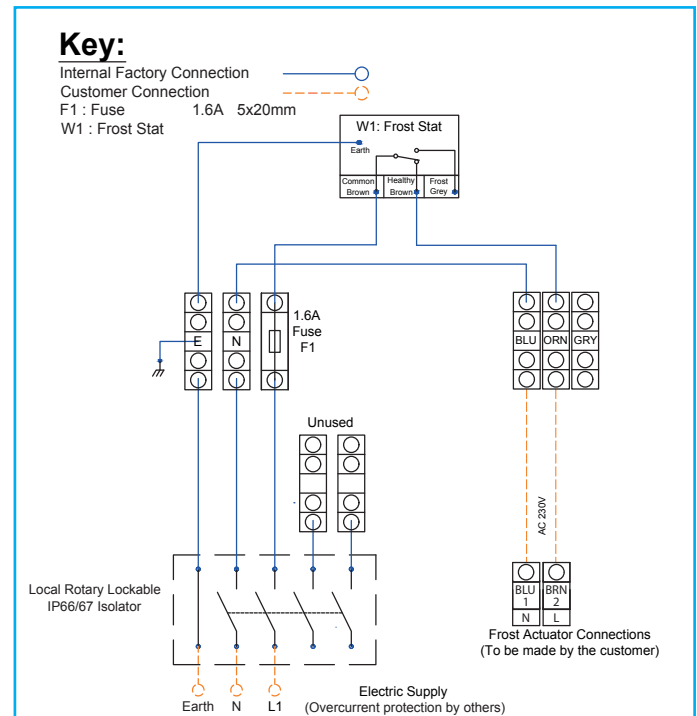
Key:
Internal Factory Connection
Customer Connection
F1 : Fuse 1.6A 5x20mm
W1 : Frost Stat

W1: Frost Stat
Earth
Common Brown
Healthy Brown
Frost Grey

E
N
1.6A Fuse F1
BLU
ORN
GRY

Unused

AC 230V

BLU 1 N
BRN 2 L
Frost Actuator Connections
(To be made by the customer)

Local Rotary Lockable IP66/67 Isolator

Earth N L1
Electric Supply
(Overcurrent protection by others)